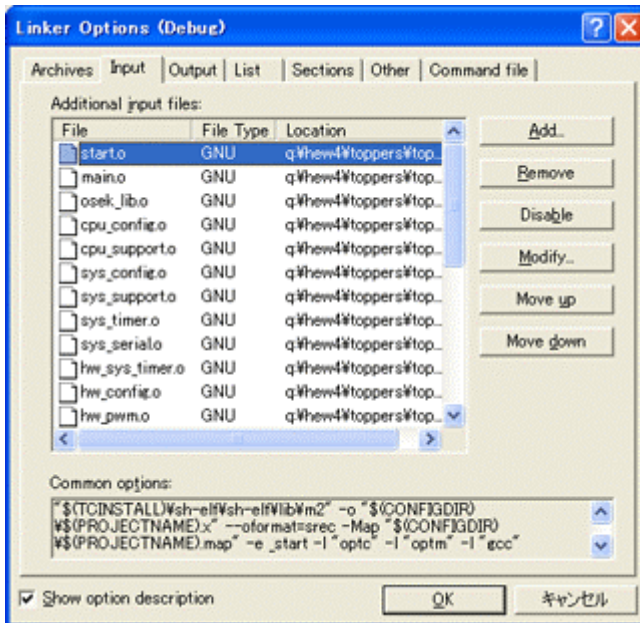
Linker Options (Debug)

Archives | Input | Output | List | Sections | Other | Command file

Additional input files:

| File | File Type | Location |
|---|---|---|
| start.o | GNU | q:¥hew4¥toppers¥top... |
| main.o | GNU | q:¥hew4¥toppers¥top... |
| osek_lib.o | GNU | q:¥hew4¥toppers¥top... |
| cpu_config.o | GNU | q:¥hew4¥toppers¥top... |
| cpu_support.o | GNU | q:¥hew4¥toppers¥top... |
| sys_config.o | GNU | q:¥hew4¥toppers¥top... |
| sys_support.o | GNU | q:¥hew4¥toppers¥top... |
| sys_timer.o | GNU | q:¥hew4¥toppers¥top... |
| sys_serial.o | GNU | q:¥hew4¥toppers¥top... |
| hw_sys_timer.o | GNU | q:¥hew4¥toppers¥top... |
| hw_config.o | GNU | q:¥hew4¥toppers¥top... |
| hw_pwm.o | GNU | q:¥hew4¥toppers¥top... |

Add...
Remove
Disable
Modify...
Move up
Move down

Common options:
"$(TCINSTALL)¥sh-elf¥sh-elf¥lib¥m2" -o "$(CONFIGDIR)¥$(PROJECTNAME).x" --oformat=srec -Map "$(CONFIGDIR)¥$(PROJECTNAME).map" -e _start -l "optc" -l "optm" -l "gcc"

Show option description
OK
キャンセル